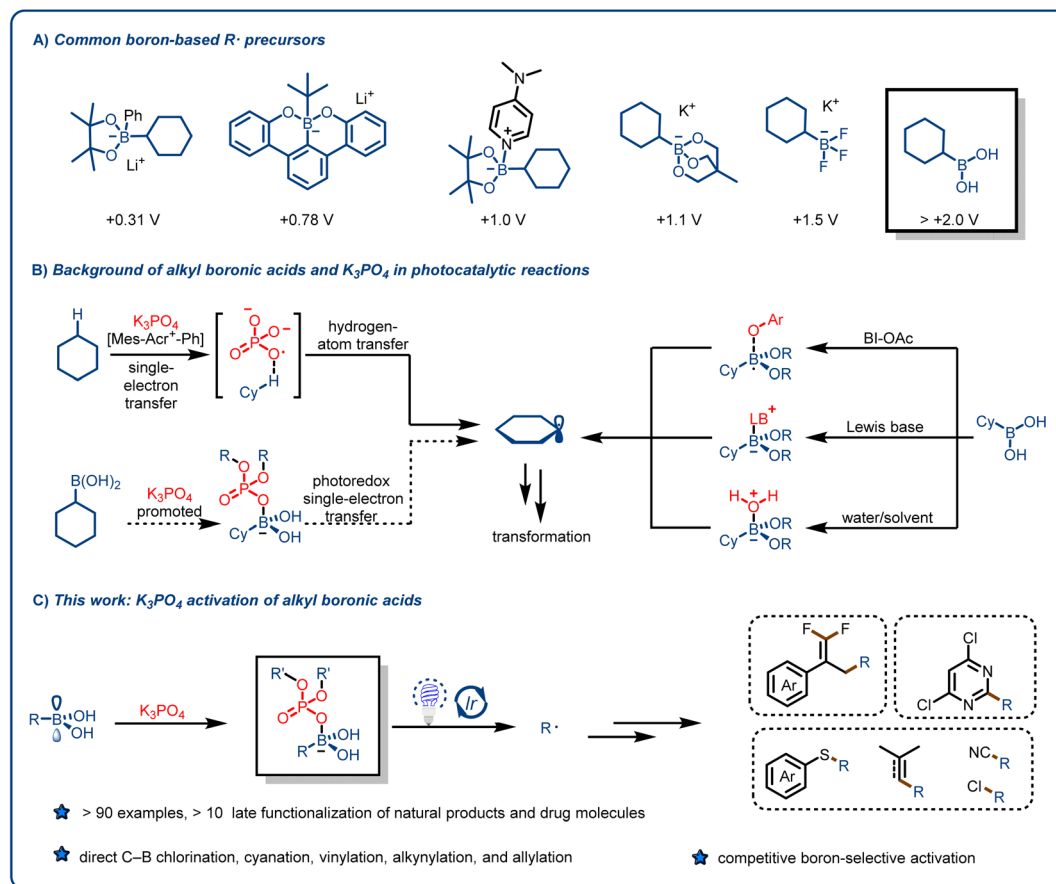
A) Common boron-based R· precursors

Ph B Li$^+$ +0.31 V

B Li$^+$ +0.78 V

N + N B +1.0 V

K$^+$ B +1.1 V

K$^+$ B F F F +1.5 V

B OH OH > +2.0 V

B) Background of alkyl boronic acids and $K_3PO_4$ in photocatalytic reactions

H

$K_3PO_4$
[Mes-Acr$^+$-Ph]
single-electron transfer

P O O O O H Cy

hydrogen-atom transfer

$B(OH)_2$

$K_3PO_4$ promoted

R R O O P O O B OH OH Cy

photoredox single-electron transfer

transformation

O Ar B OR OR Cy

LB$^+$ B OR OR Cy

H O H B OR OR Cy

BI-OAc

Lewis base

water/solvent

Cy B OH OH

C) This work: $K_3PO_4$ activation of alkyl boronic acids

R B OH OH

$K_3PO_4$

R' R' O O P O O R B OH OH

Ir

R·

F F Ar R

Cl N Cl N R

Ar S R

R

NC R

Cl R

> 90 examples, > 10 late functionalization of natural products and drug molecules

direct C–B chlorination, cyanation, vinylation, alkynylation, and allylation

competitive boron-selective activation